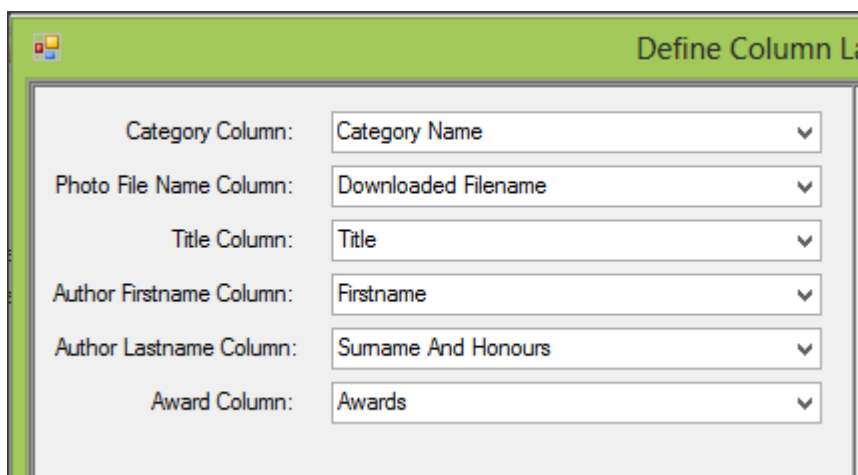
Define Column La

Category Column: Category Name

Photo File Name Column: Downloaded Filename

Title Column: Title

Author Firstname Column: Firstname

Author Lastname Column: Surname And Honours

Award Column: Awards